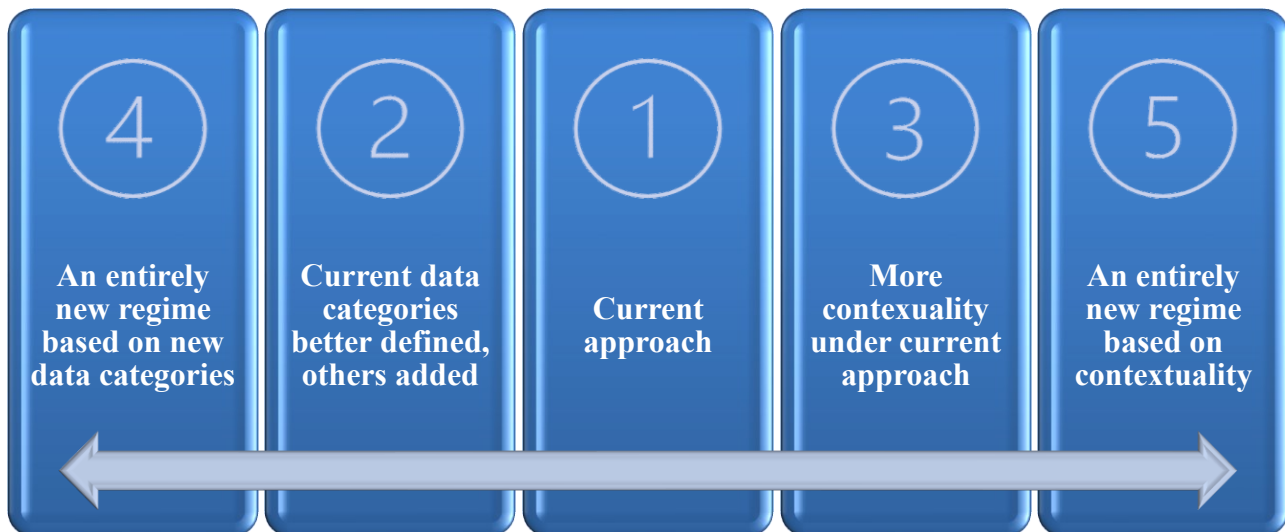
4

An entirely new regime based on new data categories

2

Current data categories better defined, others added

1

Current approach

3

More contexuality under current approach

5

An entirely new regime based on contextuality